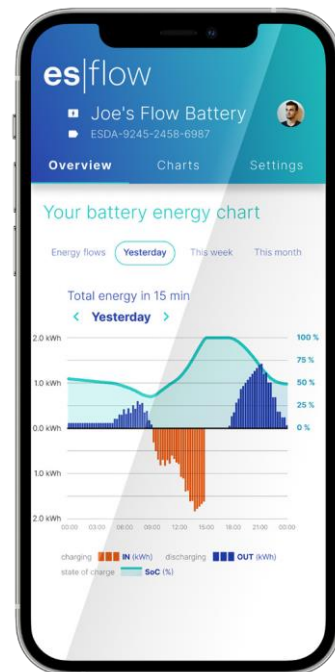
es|flow

Joe's Flow Battery
ESDA-9245-2458-6987

Overview Charts Settings

Your battery energy chart

Energy flows Yesterday This week This month

Total energy in 15 min
< Yesterday >

2.0 kWh
1.0 kWh
0.0 kWh
1.0 kWh
2.0 kWh

100 %
75 %
50 %
25 %
0 %

00:00 03:00 06:00 09:00 12:00 15:00 18:00 21:00 00:00

charging IN (kWh) discharging OUT (kWh)
state of charge SoC (%)